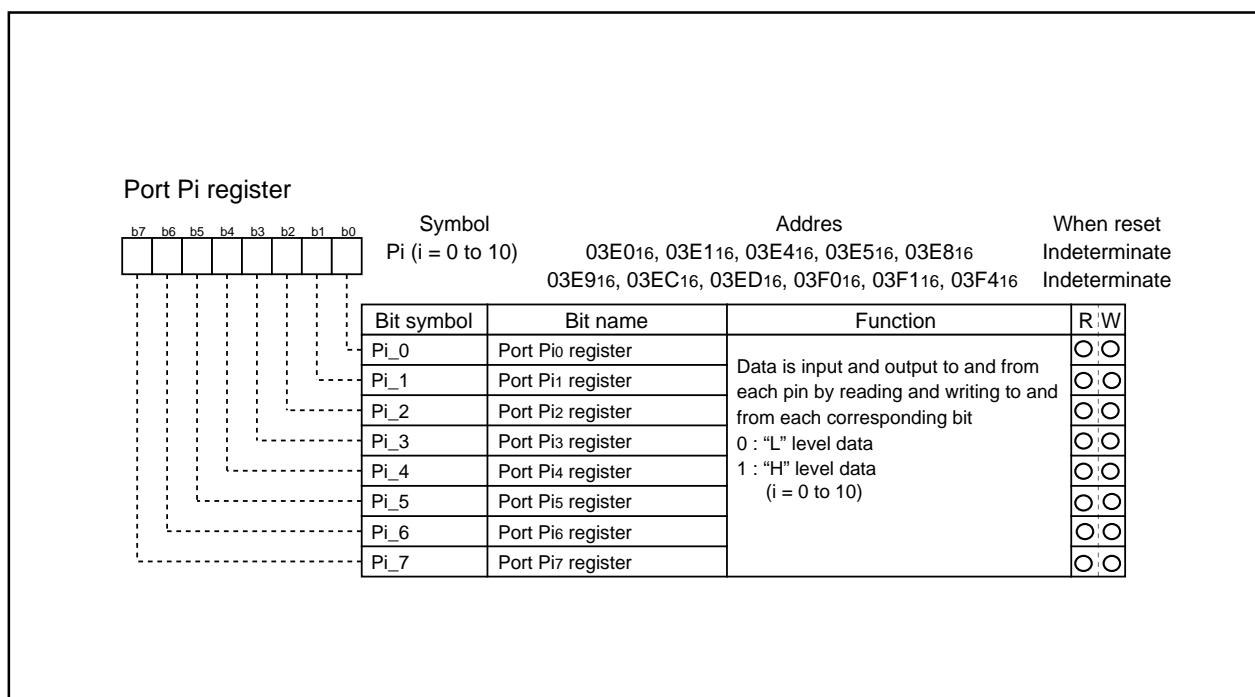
Port Pi register

b7 b6 b5 b4 b3 b2 b1 b0

| Symbol | Addres | When reset |
|---|---|---|
| Pi (i = 0 to 10) | $03E0_{16}$, $03E1_{16}$, $03E4_{16}$, $03E5_{16}$, $03E8_{16}$ | Indeterminate |
| | $03E9_{16}$, $03EC_{16}$, $03ED_{16}$, $03F0_{16}$, $03F1_{16}$, $03F4_{16}$ | Indeterminate |

| Bit symbol | Bit name | Function | R | W |
|---|---|---|---|---|
| Pi_0 | Port $Pi_0$ register | Data is input and output to and from each pin by reading and writing to and from each corresponding bit 0 : "L" level data 1 : "H" level data (i = 0 to 10) | O | O |
| Pi_1 | Port $Pi_1$ register | | O | O |
| Pi_2 | Port $Pi_2$ register | | O | O |
| Pi_3 | Port $Pi_3$ register | | O | O |
| Pi_4 | Port $Pi_4$ register | | O | O |
| Pi_5 | Port $Pi_5$ register | | O | O |
| Pi_6 | Port $Pi_6$ register | | O | O |
| Pi_7 | Port $Pi_7$ register | | O | O |